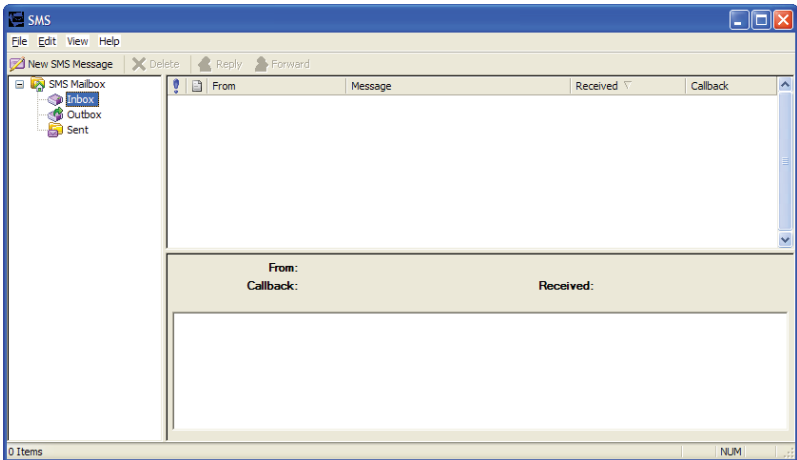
SMS

File Edit View Help

New SMS Message Delete Reply Forward

SMS Mailbox
Inbox
Outbox
Sent

| ! | | From | Message | Received | Callback |
|---|---|---|---|---|---|

From:
Callback:
Received:

0 Items
NUM